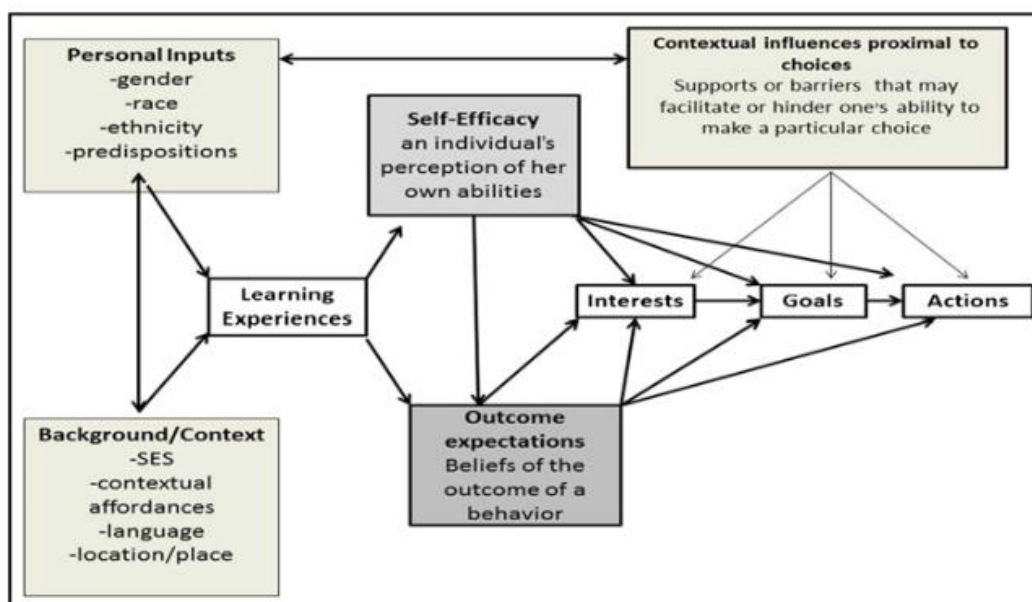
Personal Inputs
-gender
-race
-ethnicity
-predispositions

Contextual influences proximal to choices
Supports or barriers that may facilitate or hinder one's ability to make a particular choice

Self-Efficacy
an individual's perception of her own abilities

Learning Experiences

Interests

Goals

Actions

Outcome expectations
Beliefs of the outcome of a behavior

Background/Context
-SES
-contextual affordances
-language
-location/place